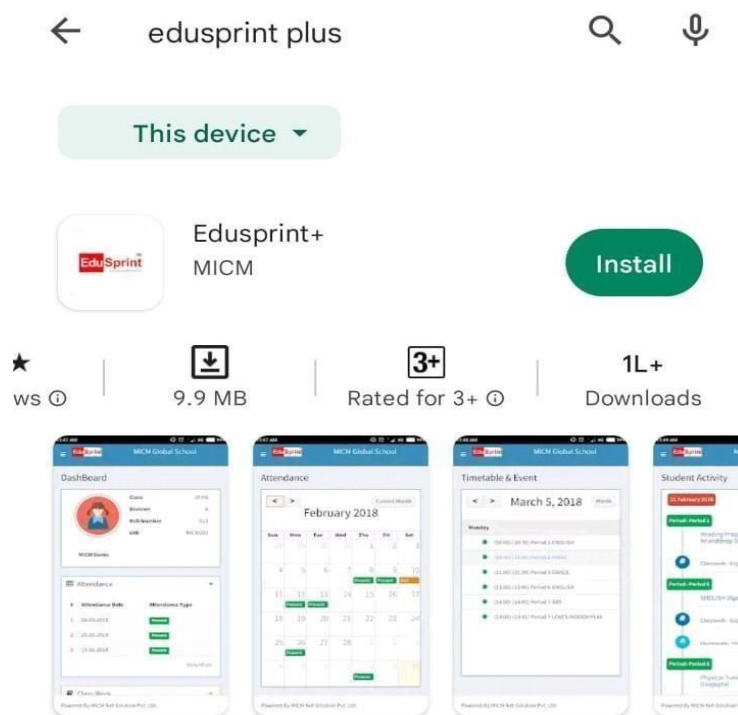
eduspring plus

This device

EduSprint

Edusprint+
MICM

Install

ws ⓘ

9.9 MB

3+
Rated for 3+ ⓘ

1L+
Downloads

MICM Global School
DashBoard
Attendance

MICM Global School
Attendance
February 2018
Sun Mon Tue Wed Thu Fri Sat

MICM Global School
Timetable & Event
March 5, 2018

Student Activity